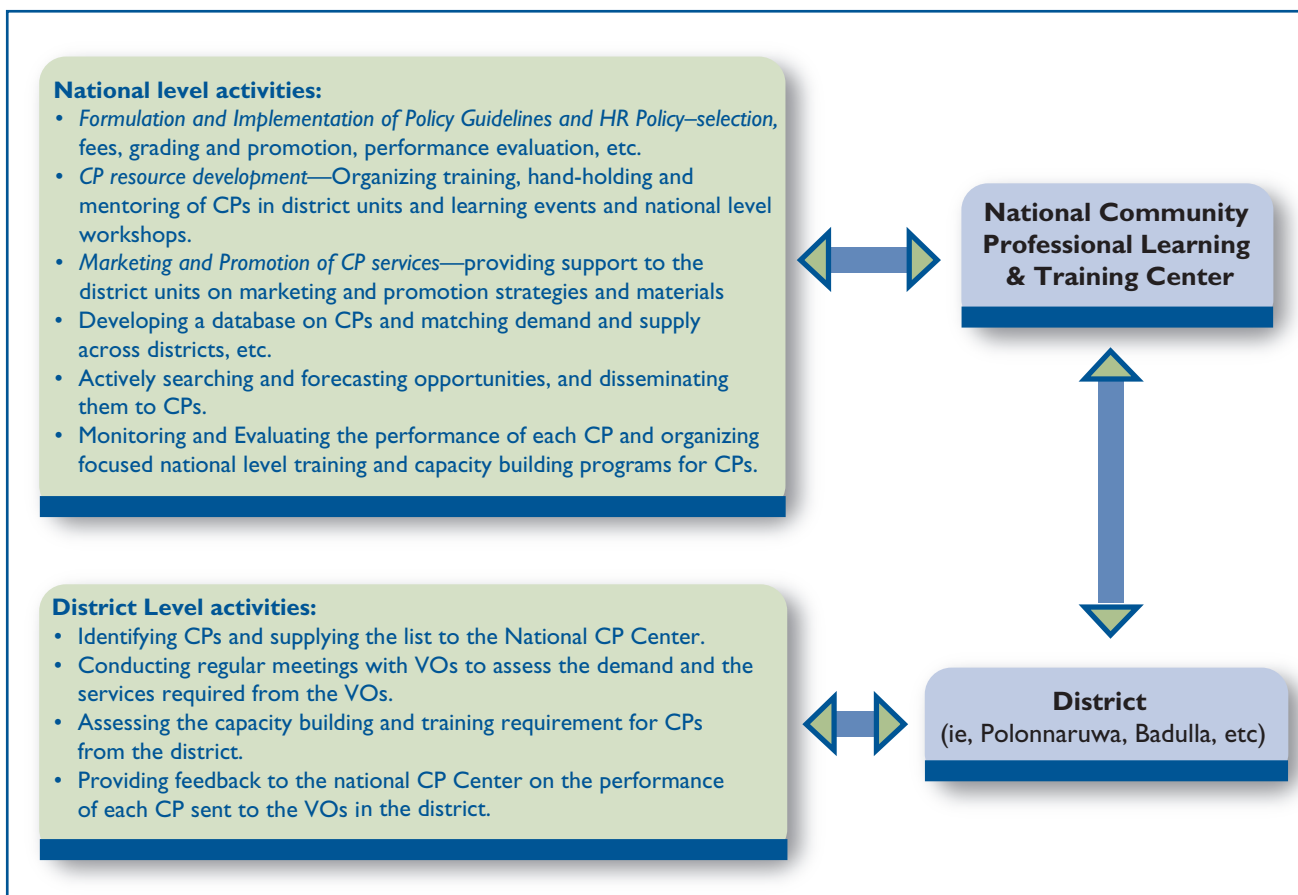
**National level activities:**
- *Formulation and Implementation of Policy Guidelines and HR Policy–selection,* fees, grading and promotion, performance evaluation, etc.
- *CP resource development*—Organizing training, hand-holding and mentoring of CPs in district units and learning events and national level workshops.
- *Marketing and Promotion of CP services*—providing support to the district units on marketing and promotion strategies and materials
- Developing a database on CPs and matching demand and supply across districts, etc.
- Actively searching and forecasting opportunities, and disseminating them to CPs.
- Monitoring and Evaluating the performance of each CP and organizing focused national level training and capacity building programs for CPs.

**National Community Professional Learning & Training Center**

**District Level activities:**
- Identifying CPs and supplying the list to the National CP Center.
- Conducting regular meetings with VOs to assess the demand and the services required from the VOs.
- Assessing the capacity building and training requirement for CPs from the district.
- Providing feedback to the national CP Center on the performance of each CP sent to the VOs in the district.

**District**
(ie, Polonnaruwa, Badulla, etc)